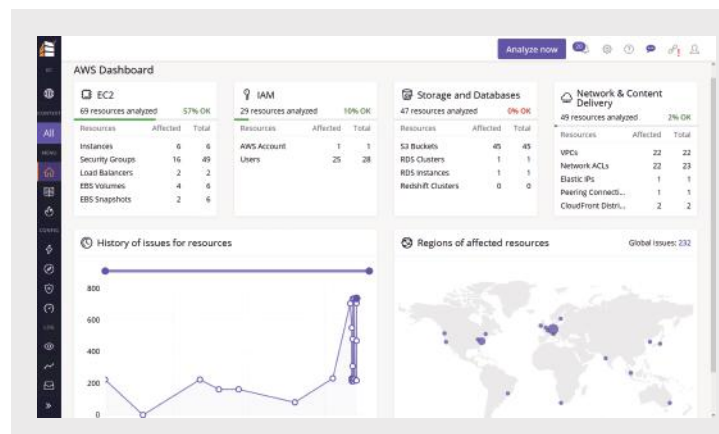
Analyze now

AWS Dashboard

All

EC2
69 resources analyzed 57% OK

| Resources | Affected | Total |
|---|---|---|
| Instances | 6 | 6 |
| Security Groups | 16 | 49 |
| Load Balancers | 2 | 2 |
| EBS Volumes | 4 | 6 |
| EBS Snapshots | 2 | 6 |

IAM
29 resources analyzed 10% OK

| Resources | Affected | Total |
|---|---|---|
| AWS Account | 1 | 1 |
| Users | 25 | 28 |

Storage and Databases
47 resources analyzed 0% OK

| Resources | Affected | Total |
|---|---|---|
| S3 Buckets | 45 | 45 |
| RDS Clusters | 1 | 1 |
| RDS Instances | 1 | 1 |
| Redshift Clusters | 0 | 0 |

Network & Content Delivery
49 resources analyzed 2% OK

| Resources | Affected | Total |
|---|---|---|
| VPCs | 22 | 22 |
| Network ACLs | 22 | 23 |
| Elastic IPs | 1 | 1 |
| Peering Connecti... | 1 | 1 |
| CloudFront Distri... | 2 | 2 |

History of issues for resources

800
600
400
200
0

Regions of affected resources

Global issues: 232